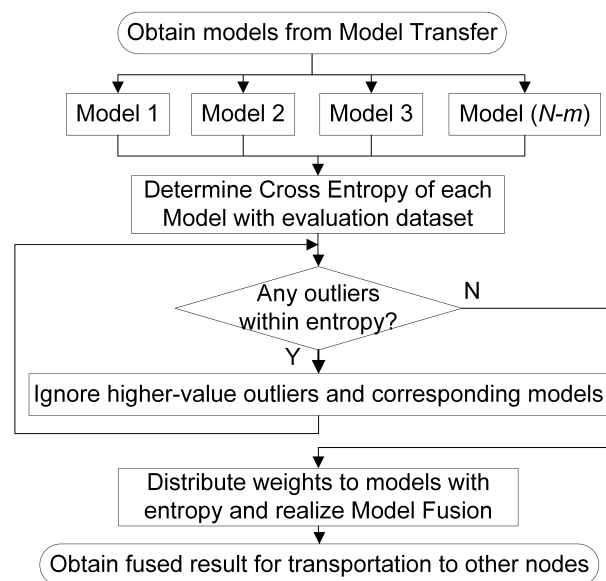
Obtain models from Model Transfer

Model 1

Model 2

Model 3

Model ($N$-$m$)

Determine Cross Entropy of each Model with evaluation dataset

Any outliers within entropy?

N

Y

Ignore higher-value outliers and corresponding models

Distribute weights to models with entropy and realize Model Fusion

Obtain fused result for transportation to other nodes